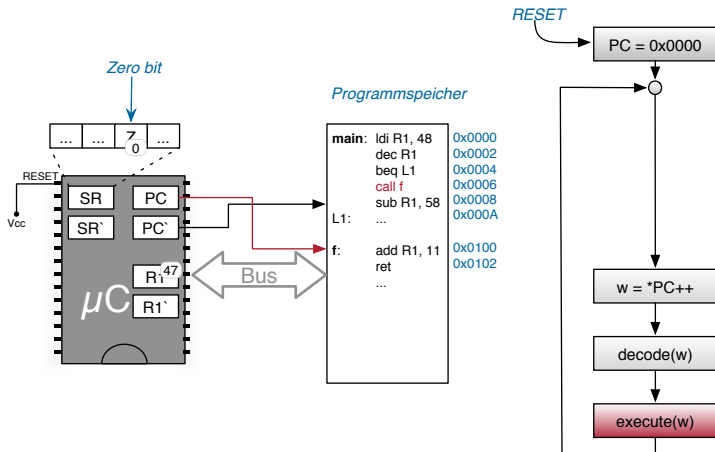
Zero bit

... ... Z 0 ...

RESET

Vcc

SR PC

SR` PC`

R1 47

R1`

$\mu C$

Bus

Programmspeicher

| | | |
|---|---|---|
| main: | ldi R1, 48 | 0x0000 |
| | dec R1 | 0x0002 |
| | beq L1 | 0x0004 |
| | call f | 0x0006 |
| | sub R1, 58 | 0x0008 |
| L1: | ... | 0x000A |
| f: | add R1, 11 | 0x0100 |
| | ret | 0x0102 |
| | ... | |

RESET

PC = 0x0000

w = *PC++

decode(w)

execute(w)